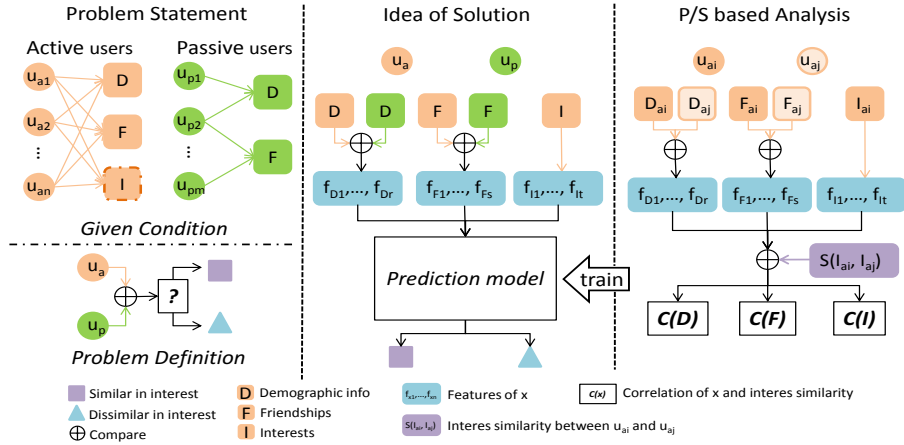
Problem Statement

Active users

Passive users

$u_{a1}$

$u_{a2}$

⋮

$u_{an}$

D

F

I

$u_{p1}$

$u_{p2}$

⋮

$u_{pm}$

D

F

*Given Condition*

$u_a$

$u_p$

?

*Problem Definition*

Idea of Solution

$u_a$

$u_p$

D

D

F

F

I

$f_{D1}, \ldots, f_{Dr}$

$f_{F1}, \ldots, f_{Fs}$

$f_{I1}, \ldots, f_{It}$

*Prediction model*

train

P/S based Analysis

$u_{ai}$

$u_{aj}$

$D_{ai}$

$D_{aj}$

$F_{ai}$

$F_{aj}$

$I_{ai}$

$f_{D1}, \ldots, f_{Dr}$

$f_{F1}, \ldots, f_{Fs}$

$f_{I1}, \ldots, f_{It}$

$S(I_{ai}, I_{aj})$

*C(D)*

*C(F)*

*C(I)*

Similar in interest

Dissimilar in interest

Compare

D Demographic info

F Friendships

I Interests

$f_{x1}, \ldots, f_{xn}$ Features of x

$S(I_{ai}, I_{aj})$ Interes similarity between $u_{ai}$ and $u_{aj}$

*C(x)* Correlation of x and interes similarity